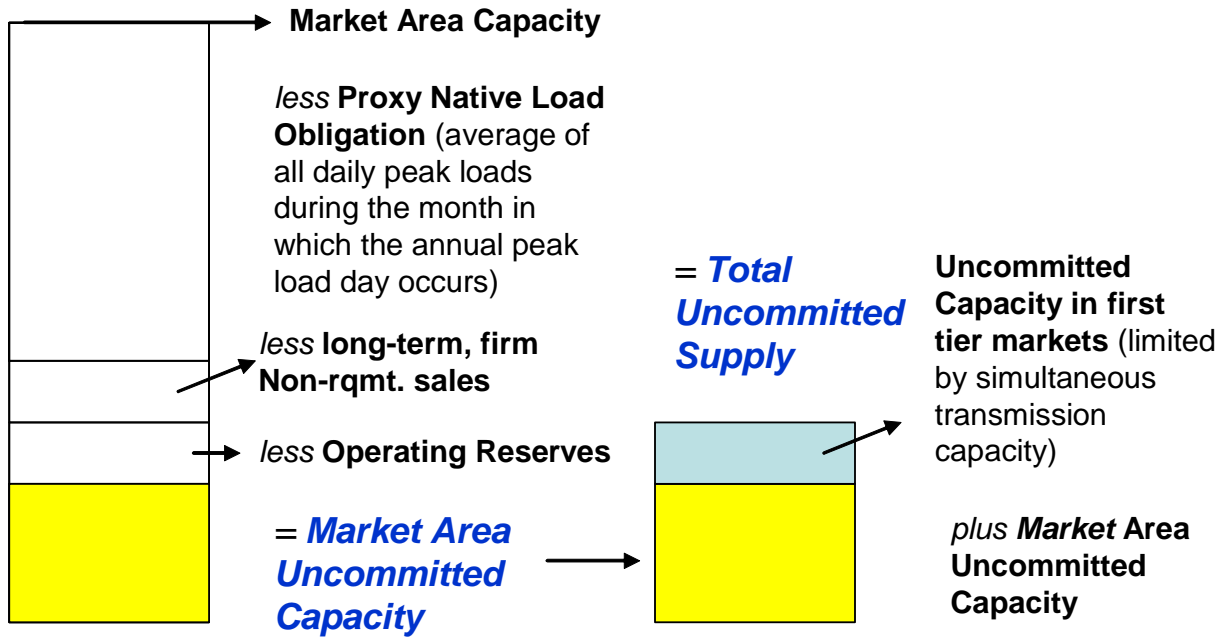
Market Area Capacity

*less* **Proxy Native Load Obligation** (average of all daily peak loads during the month in which the annual peak load day occurs)

*less* **long-term, firm Non-rqmt. sales**

*less* **Operating Reserves**

= ***Market Area Uncommitted Capacity***

= ***Total Uncommitted Supply***

**Uncommitted Capacity in first tier markets** (limited by simultaneous transmission capacity)

*plus* ***Market*** **Area Uncommitted Capacity**